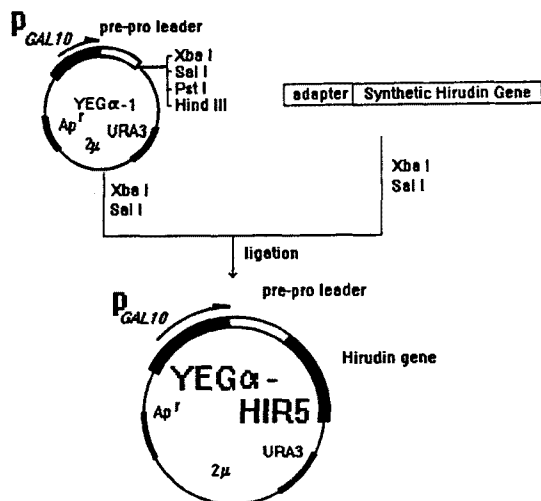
$P_{GAL10}$ pre-pro leader

Xba I
Sal I
Pst I
Hind III

YEG$\alpha$-1
Ap$^r$
URA3
2$\mu$

adapter | Synthetic Hirudin Gene

Xba I
Sal I

Xba I
Sal I

ligation

$P_{GAL10}$ pre-pro leader

YEG$\alpha$-HIR5

Hirudin gene

Ap$^r$
URA3
2$\mu$